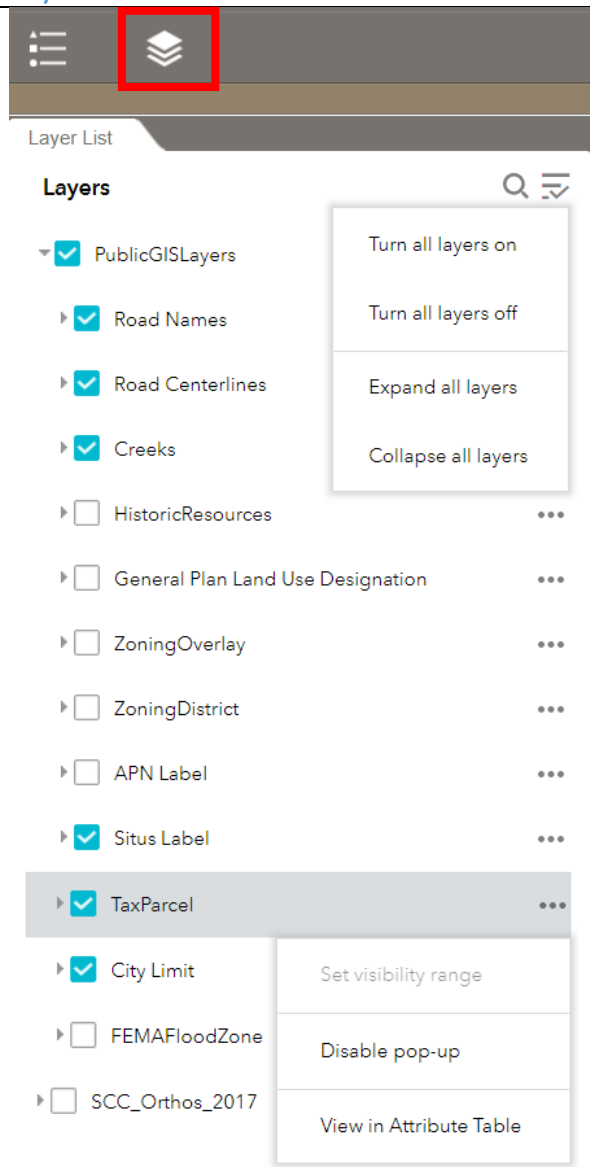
Layer List

Layers

PublicGISLayers

Turn all layers on

Turn all layers off

Expand all layers

Collapse all layers

Road Names

Road Centerlines

Creeks

HistoricResources

General Plan Land Use Designation

ZoningOverlay

ZoningDistrict

APN Label

Situs Label

TaxParcel

City Limit

Set visibility range

Disable pop-up

FEMAFloodZone

SCC_Orthos_2017

View in Attribute Table